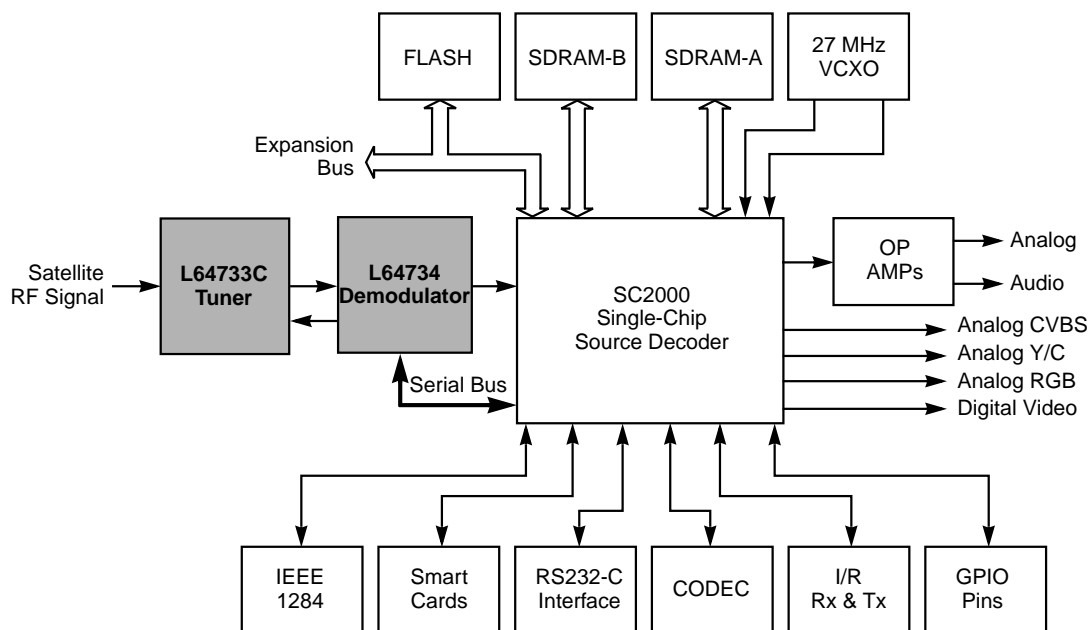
FLASH

SDRAM-B

SDRAM-A

27 MHz
VCXO

Expansion
Bus

Satellite
RF Signal

L64733C
Tuner

L64734
Demodulator

SC2000
Single-Chip
Source Decoder

OP
AMPs

Analog

Audio

Analog CVBS

Analog Y/C

Analog RGB

Digital Video

Serial Bus

IEEE
1284

Smart
Cards

RS232-C
Interface

CODEC

I/R
Rx & Tx

GPIO
Pins